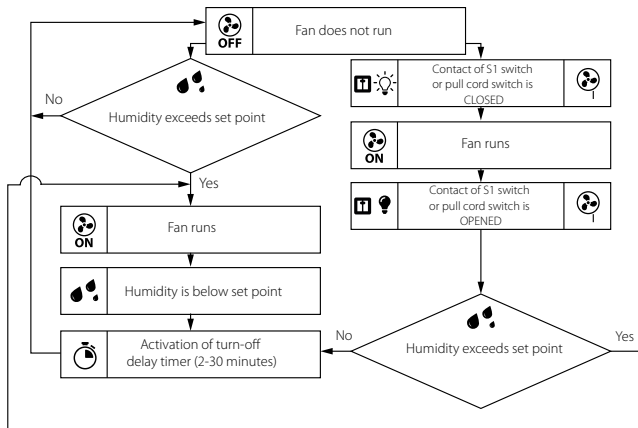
OFF

Fan does not run

No

Humidity exceeds set point

Yes

ON

Fan runs

Humidity is below set point

Activation of turn-off delay timer (2-30 minutes)

Contact of S1 switch or pull cord switch is CLOSED

I

ON

Fan runs

Contact of S1 switch or pull cord switch is OPENED

I

No

Humidity exceeds set point

Yes